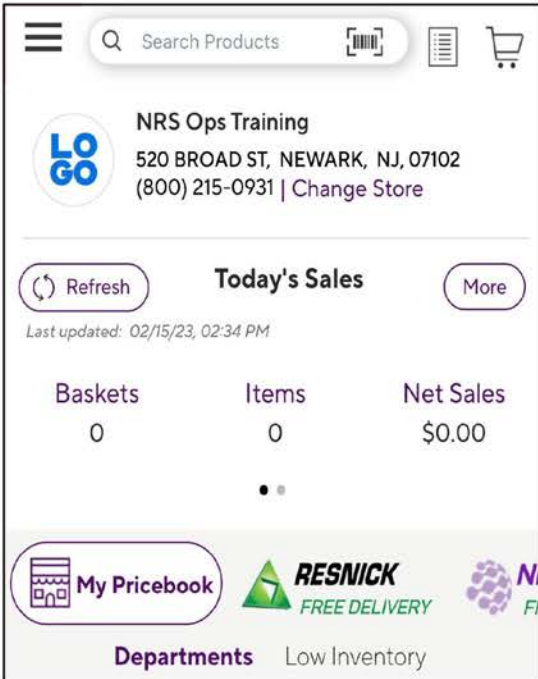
Search Products

LO GO

NRS Ops Training

520 BROAD ST, NEWARK, NJ, 07102

(800) 215-0931 | Change Store

Refresh

Today's Sales

More

Last updated: 02/15/23, 02:34 PM

| Baskets | Items | Net Sales |
|---|---|---|
| 0 | 0 | $0.00 |

My Pricebook

RESNICK

FREE DELIVERY

N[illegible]

F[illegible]

Departments

Low Inventory